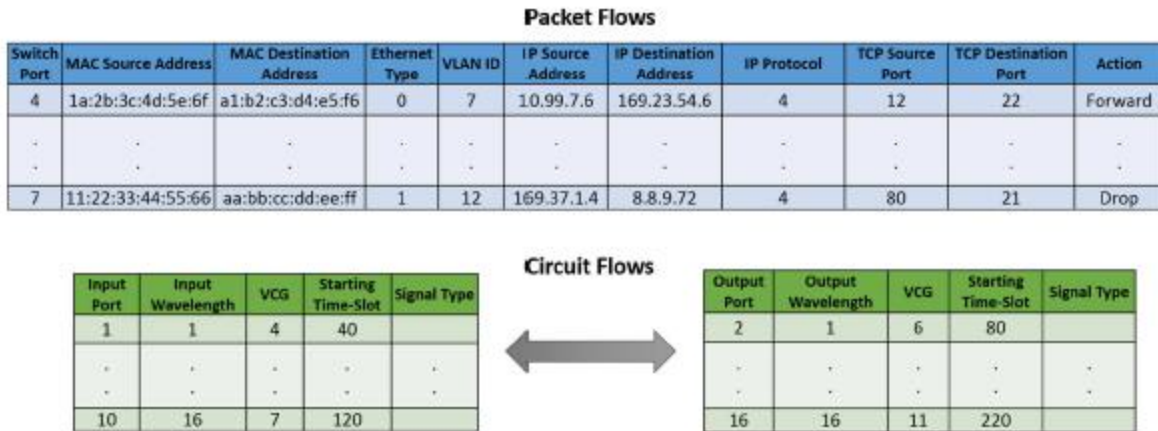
Packet Flows

| Switch Port | MAC Source Address | MAC Destination Address | Ethernet Type | VLAN ID | IP Source Address | IP Destination Address | IP Protocol | TCP Source Port | TCP Destination Port | Action |
|---|---|---|---|---|---|---|---|---|---|---|
| 4 | 1a:2b:3c:4d:5e:6f | a1:b2:c3:d4:e5:f6 | 0 | 7 | 10.99.7.6 | 169.23.54.6 | 4 | 12 | 22 | Forward |
| . . | . . | . . | . . | . . | . . | . . | . . | . . | . . | . . |
| 7 | 11:22:33:44:55:66 | aa:bb:cc:dd:ee:ff | 1 | 12 | 169.37.1.4 | 8.8.9.72 | 4 | 80 | 21 | Drop |

Circuit Flows

| Input Port | Input Wavelength | VCG | Starting Time-Slot | Signal Type |
|---|---|---|---|---|
| 1 | 1 | 4 | 40 | |
| . . | . . | . . | . . | . . |
| 10 | 16 | 7 | 120 | |

| Output Port | Output Wavelength | VCG | Starting Time-Slot | Signal Type |
|---|---|---|---|---|
| 2 | 1 | 6 | 80 | |
| . . | . . | . . | . . | . . |
| 16 | 16 | 11 | 220 | |